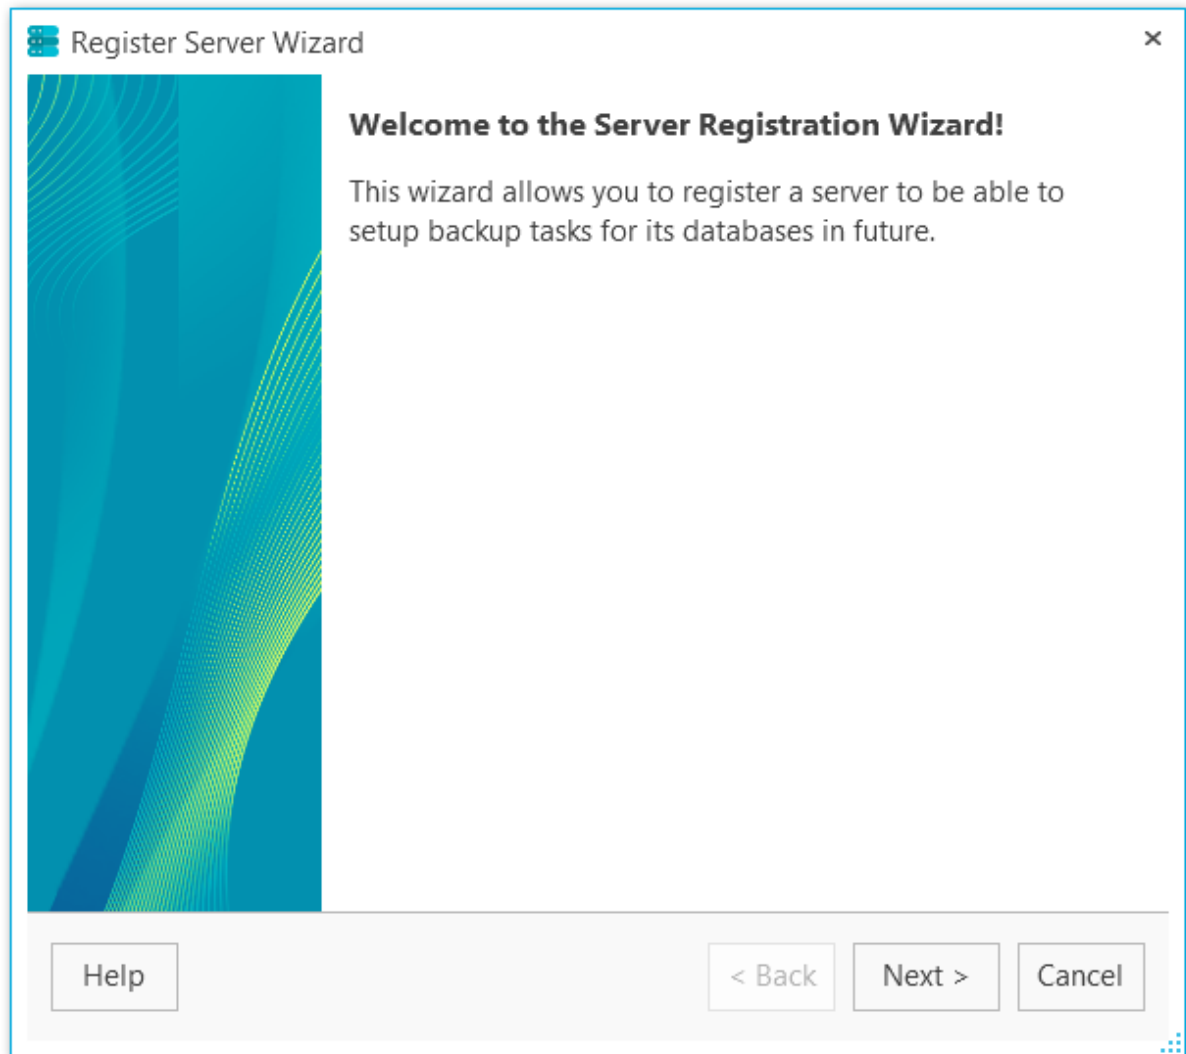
Register Server Wizard

×

Welcome to the Server Registration Wizard!

This wizard allows you to register a server to be able to setup backup tasks for its databases in future.

Help

< Back

Next >

Cancel